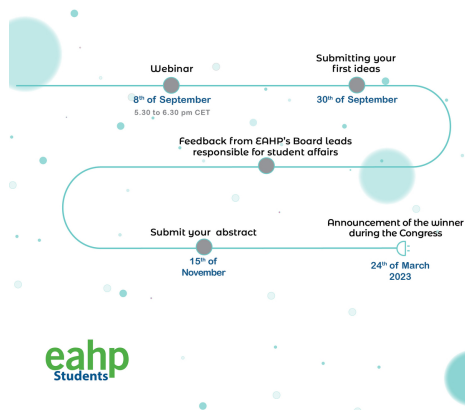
Webinar
8$^{th}$ of September
5.30 to 6.30 pm CET

Submitting your first ideas
30$^{th}$ of September

Feedback from EAHP's Board leads responsible for student affairs

Submit your abstract
15$^{th}$ of November

Announcement of the winner during the Congress
24$^{th}$ of March 2023

eahp
Students